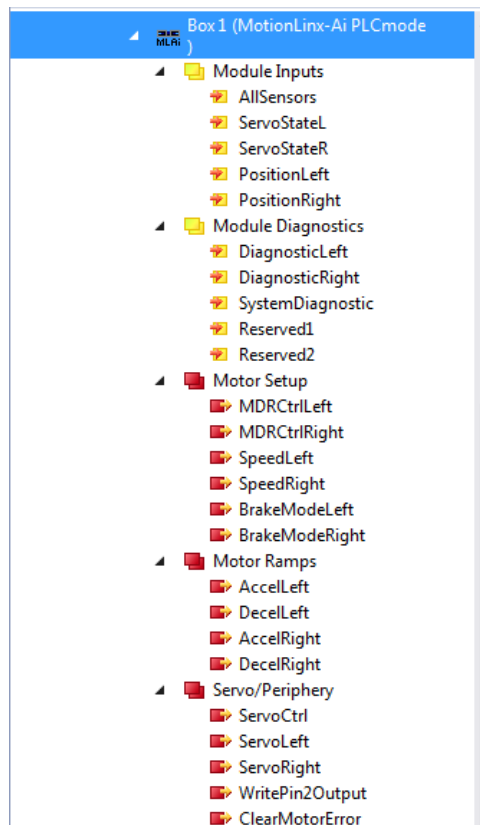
MLAi Box 1 (MotionLinx-Ai PLCmode )
Module Inputs
AllSensors
ServoStateL
ServoStateR
PositionLeft
PositionRight
Module Diagnostics
DiagnosticLeft
DiagnosticRight
SystemDiagnostic
Reserved1
Reserved2
Motor Setup
MDRCtrlLeft
MDRCtrlRight
SpeedLeft
SpeedRight
BrakeModeLeft
BrakeModeRight
Motor Ramps
AccelLeft
DecelLeft
AccelRight
DecelRight
Servo/Periphery
ServoCtrl
ServoLeft
ServoRight
WritePin2Output
ClearMotorError